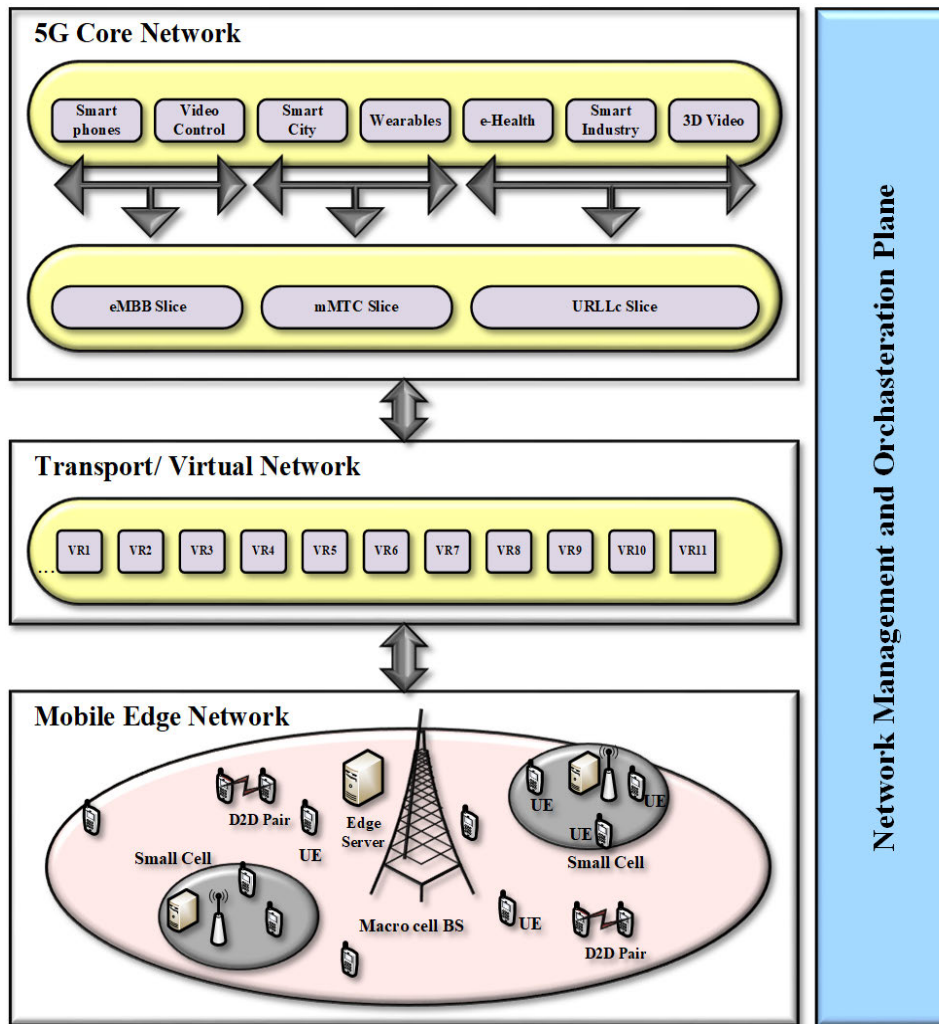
5G Core Network

Smart phones
Video Control
Smart City
Wearables
e-Health
Smart Industry
3D Video

eMBB Slice
mMTC Slice
URLLc Slice

Transport/ Virtual Network

...
VR1
VR2
VR3
VR4
VR5
VR6
VR7
VR8
VR9
VR10
VR11

Mobile Edge Network

D2D Pair
UE
Edge Server
Small Cell
Macro cell BS
UE
UE
UE
Small Cell
D2D Pair
UE

Network Management and Orchasteration Plane